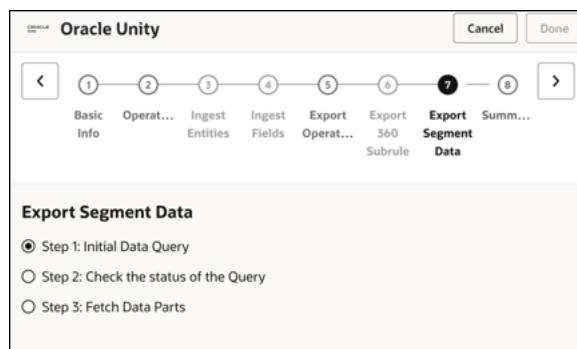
ORACLE Unity Oracle Unity

Cancel Done

<

1 Basic Info

2 Operat…

3 Ingest Entities

4 Ingest Fields

5 Export Operat…

6 Export 360 Subrule

7 Export Segment Data

8 Summ…

>

Export Segment Data

Step 1: Initial Data Query

Step 2: Check the status of the Query

Step 3: Fetch Data Parts